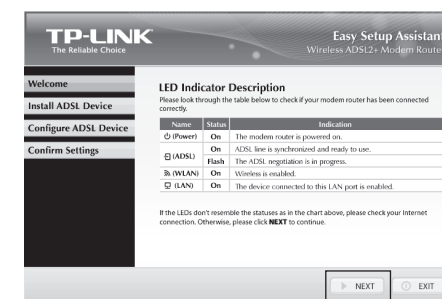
TP-LINK
The Reliable Choice

Easy Setup Assistan
Wireless ADSL2+ Modem Router

Welcome
Install ADSL Device
Configure ADSL Device
Confirm Settings

LED Indicator Description

Please look through the table below to check if your modem router has been connected correctly.

| Name | Status | Indication |
|---|---|---|
| (Power) | On | The modem router is powered on. |
| (ADSL) | On | ADSL line is synchronized and ready to use. |
| | Flash | The ADSL negotiation is in progress. |
| (WLAN) | On | Wireless is enabled. |
| (LAN) | On | The device connected to this LAN port is enabled. |

If the LEDs don't resemble the statuses as in the chart above, please check your Internet connection. Otherwise, please click NEXT to continue.

NEXT
EXIT